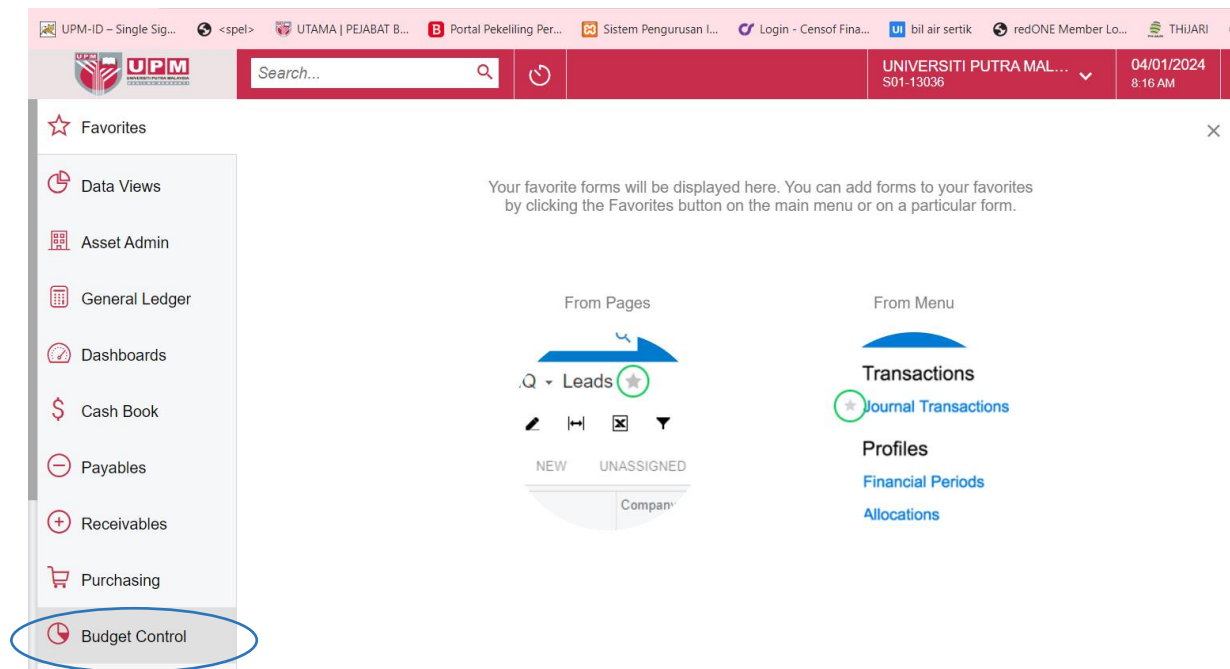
UPM-ID – Single Sig... <spel> UTAMA | PEJABAT B... Portal Pekeliling Per... Sistem Pengurusan I... Login - Censof Fina... bil air sertik redONE Member Lo... THIJARI

UPM UNIVERSITI PUTRA MALAYSIA

Search...

UNIVERSITI PUTRA MAL...
S01-13036

04/01/2024
8:16 AM

Favorites

Data Views

Asset Admin

General Ledger

Dashboards

Cash Book

Payables

Receivables

Purchasing

Budget Control

Your favorite forms will be displayed here. You can add forms to your favorites by clicking the Favorites button on the main menu or on a particular form.

From Pages

Q Leads

NEW UNASSIGNED

Company

From Menu

Transactions

Journal Transactions

Profiles

Financial Periods

Allocations